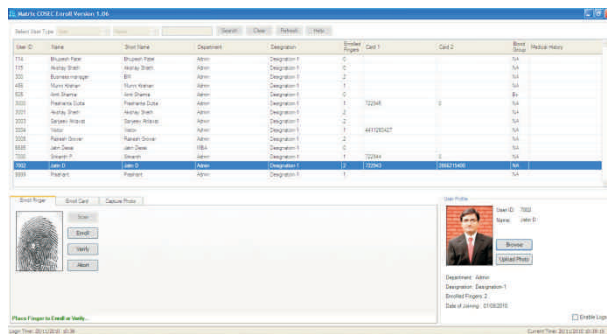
Matrix COSEC Enroll Version 1.06

Select User Type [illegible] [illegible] Search Clear Refresh Help

| User ID | Name | Short Name | Department | Designation | Enrolled Fingers | Card 1 | Card 2 | Blood Group | Medical History |
|---|---|---|---|---|---|---|---|---|---|
| 774 | Bhupesh Patel | Bhupesh Patel | Admin | Designation 1 | 0 | | | NA | |
| 115 | Akshay Sheth | Akshay Sheth | Admin | Designation 1 | 0 | | | NA | |
| 333 | Business manager | BM | Admin | Designation 1 | 2 | | | NA | |
| 465 | Munni Kishan | Munni Kishan | Admin | Designation 1 | 0 | | | NA | |
| 505 | Amit Sharma | Amit Sharma | Admin | Designation 1 | 0 | | | B+ | |
| 3000 | Prashanta Dutta | Prashanta Dutta | Admin | Designation 1 | 1 | 722348 | 0 | NA | |
| 3001 | Akshay Sheth | Akshay Sheth | Admin | Designation 1 | 2 | | | NA | |
| 3003 | Sanjeev Ahlawat | Sanjeev Ahlawat | Admin | Designation 1 | 2 | | | NA | |
| 3004 | Yadav | Yadav | Admin | Designation 1 | 1 | 4610283427 | | NA | |
| 3005 | Rakesh Grover | Rakesh Grover | Admin | Designation 1 | 2 | | | NA | |
| 6666 | Jatin Desai | Jatin Desai | R&A | Designation 1 | 0 | | | NA | |
| 7000 | Srikanth P | Srikanth | Admin | Designation 1 | 1 | 722344 | 0 | NA | |
| 7002 | Jatin D | Jatin D | Admin | Designation 1 | 2 | 722343 | 2006211408 | NA | |
| 9999 | Prashant | Prashant | Admin | Designation 1 | 0 | | | NA | |

Enroll Finger | Enroll Card | Capture Photo

Scan
Enroll
Verify
Abort

Place Finger to Enroll or Verify...

User Profile
User ID: 7002
Name: Jatin D
Browse
Upload Photo
Department: Admin
Designation: Designation 1
Enrolled Fingers: 2
Date of Joining: 01/06/2010
Enable Logs

Login Time: 20/11/2010 10:38
Current Time: 20/11/2010 10:39:10